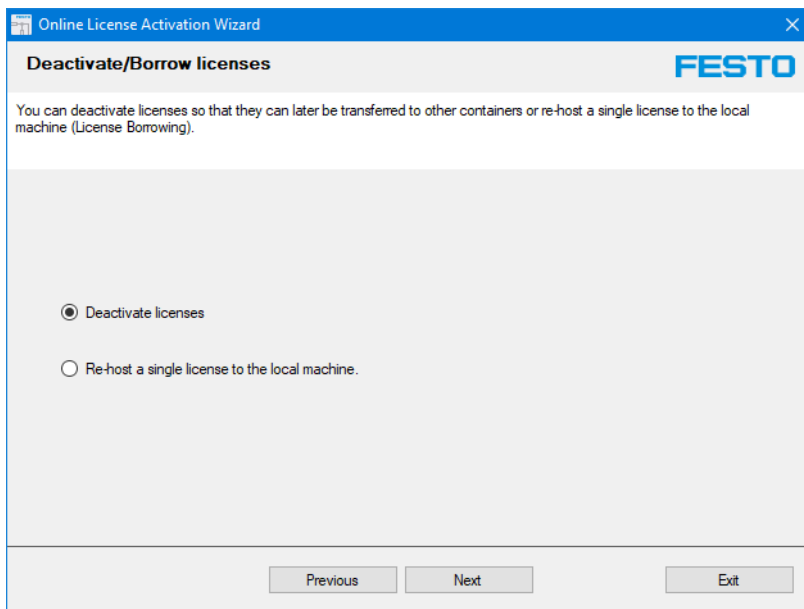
Online License Activation Wizard

Deactivate/Borrow licenses

FESTO

You can deactivate licenses so that they can later be transferred to other containers or re-host a single license to the local machine (License Borrowing).

Deactivate licenses

Re-host a single license to the local machine.

Previous

Next

Exit